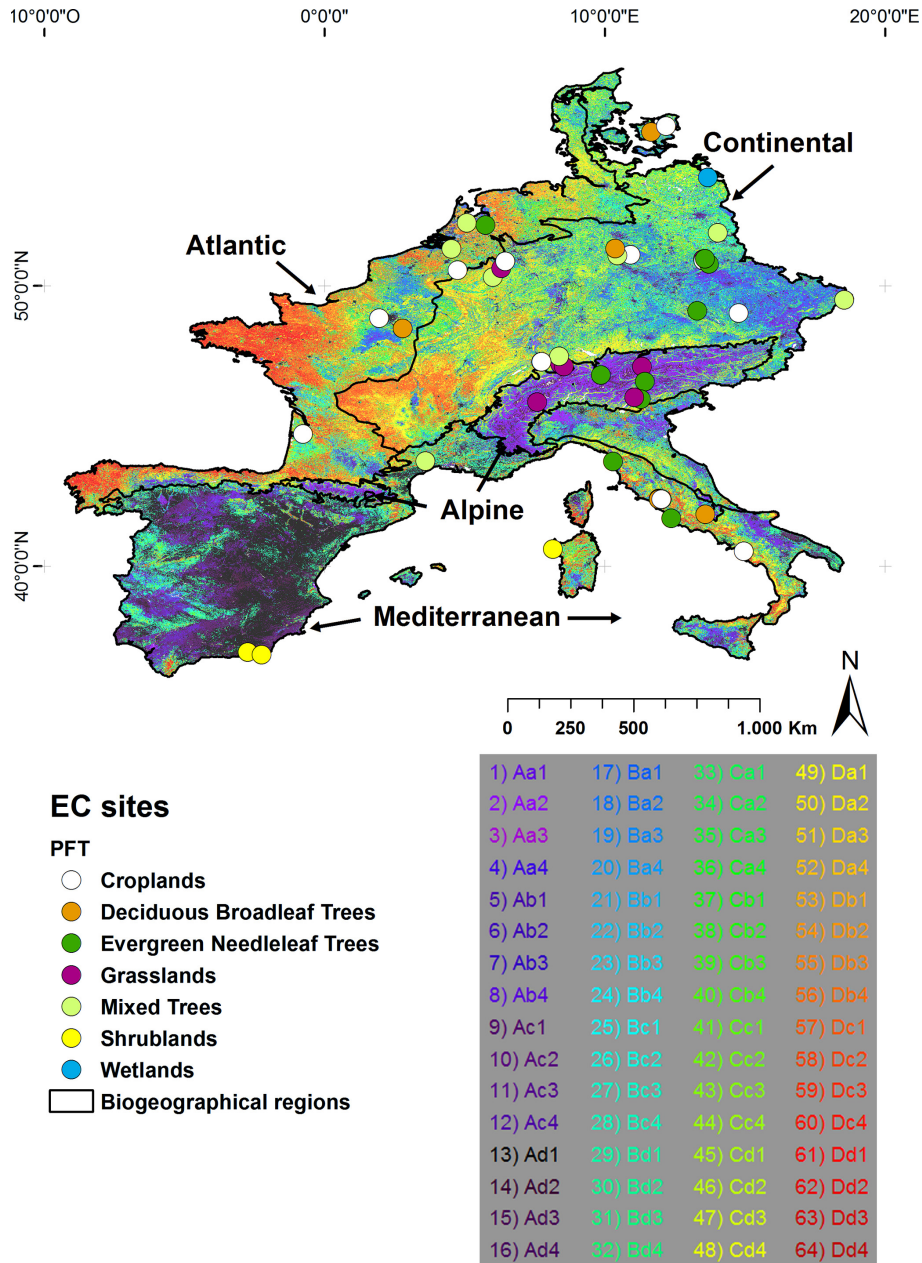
10°0'0"O 0°0'0" 10°0'0"E 20°0'0"E

50°0'0"N

40°0'0"N

Continental

Atlantic

Alpine

Mediterranean

N

0 250 500 1.000 Km

| 1) Aa1 | 17) Ba1 | 33) Ca1 | 49) Da1 |
|---|---|---|---|
| 2) Aa2 | 18) Ba2 | 34) Ca2 | 50) Da2 |
| 3) Aa3 | 19) Ba3 | 35) Ca3 | 51) Da3 |
| 4) Aa4 | 20) Ba4 | 36) Ca4 | 52) Da4 |
| 5) Ab1 | 21) Bb1 | 37) Cb1 | 53) Db1 |
| 6) Ab2 | 22) Bb2 | 38) Cb2 | 54) Db2 |
| 7) Ab3 | 23) Bb3 | 39) Cb3 | 55) Db3 |
| 8) Ab4 | 24) Bb4 | 40) Cb4 | 56) Db4 |
| 9) Ac1 | 25) Bc1 | 41) Cc1 | 57) Dc1 |
| 10) Ac2 | 26) Bc2 | 42) Cc2 | 58) Dc2 |
| 11) Ac3 | 27) Bc3 | 43) Cc3 | 59) Dc3 |
| 12) Ac4 | 28) Bc4 | 44) Cc4 | 60) Dc4 |
| 13) Ad1 | 29) Bd1 | 45) Cd1 | 61) Dd1 |
| 14) Ad2 | 30) Bd2 | 46) Cd2 | 62) Dd2 |
| 15) Ad3 | 31) Bd3 | 47) Cd3 | 63) Dd3 |
| 16) Ad4 | 32) Bd4 | 48) Cd4 | 64) Dd4 |

EC sites

PFT
Croplands
Deciduous Broadleaf Trees
Evergreen Needleleaf Trees
Grasslands
Mixed Trees
Shrublands
Wetlands
Biogeographical regions